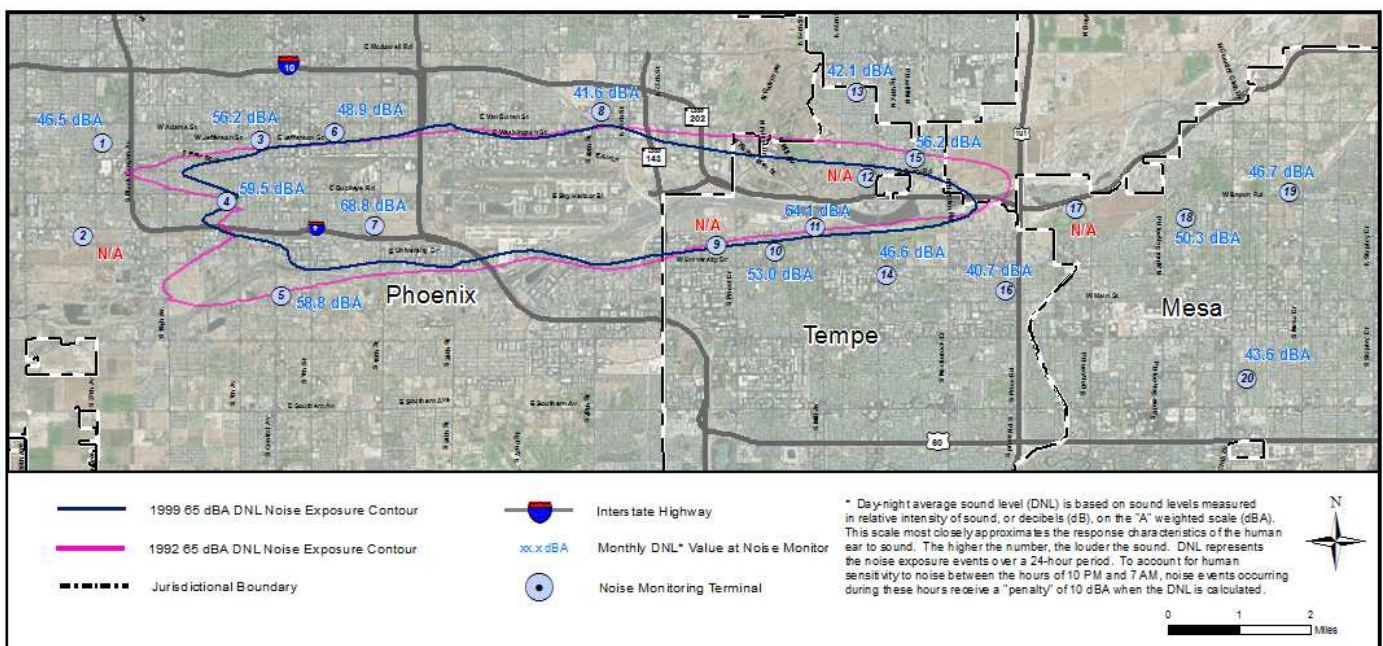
10
E McDowell Rd
46.5 dBA
1
56.2 dBA
3
48.9 dBA
6
41.6 dBA
8
202
42.1 dBA
13
56.2 dBA
15
101
46.7 dBA
19
143
N/A
12
59.5 dBA
4
68.8 dBA
7
64.1 dBA
11
17
18
N/A
50.3 dBA
2
N/A
N/A
9
10
46.6 dBA
14
40.7 dBA
16
53.0 dBA
5
58.8 dBA
Phoenix
Tempe
Mesa
43.6 dBA
20
60

1999 65 dBA DNL Noise Exposure Contour
1992 65 dBA DNL Noise Exposure Contour
Jurisdictional Boundary
Interstate Highway
xx.x dBA Monthly DNL* Value at Noise Monitor
Noise Monitoring Terminal

* Day-night average sound level (DNL) is based on sound levels measured in relative intensity of sound, or decibels (dB), on the "A" weighted scale (dBA). This scale most closely approximates the response characteristics of the human ear to sound. The higher the number, the louder the sound. DNL represents the noise exposure events over a 24-hour period. To account for human sensitivity to noise between the hours of 10 PM and 7 AM, noise events occurring during these hours receive a "penalty" of 10 dBA when the DNL is calculated.

N
0 1 2
Miles